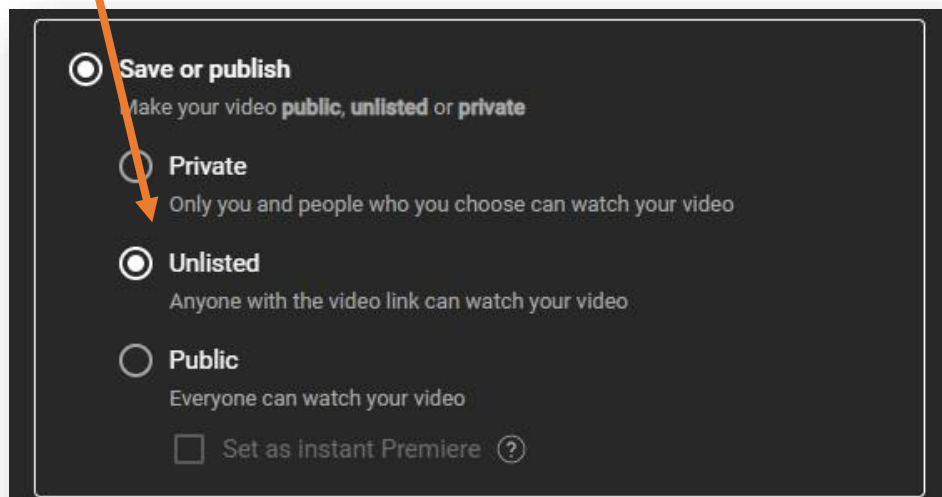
Save or publish
Make your video **public**, **unlisted** or **private**

Private
Only you and people who you choose can watch your video

Unlisted
Anyone with the video link can watch your video

Public
Everyone can watch your video

Set as instant Premiere ?